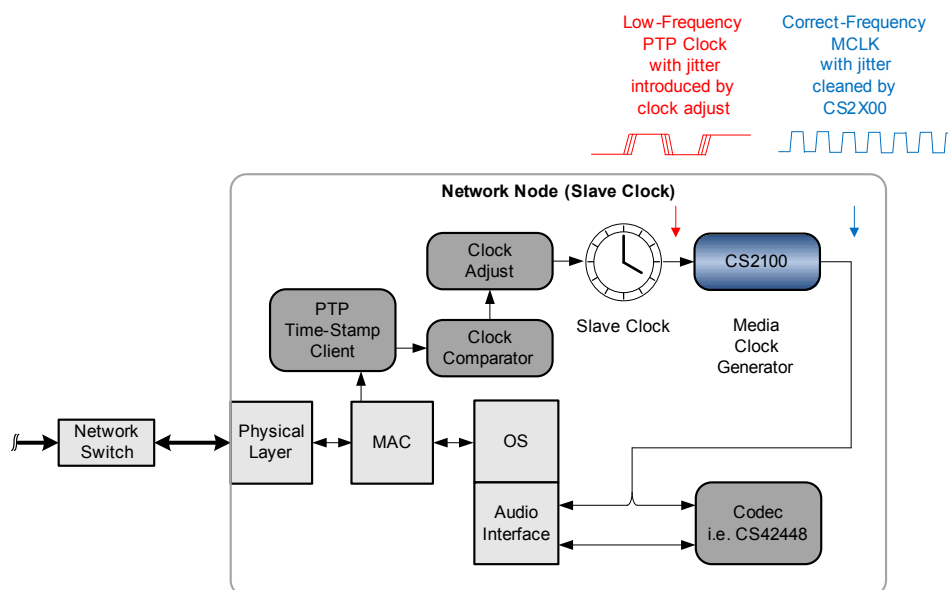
Low-Frequency PTP Clock with jitter introduced by clock adjust

Correct-Frequency MCLK with jitter cleaned by CS2X00

Network Node (Slave Clock)

Clock Adjust

CS2100

PTP Time-Stamp Client

Clock Comparator

Slave Clock

Media Clock Generator

Network Switch

Physical Layer

MAC

OS

Audio Interface

Codec i.e. CS42448